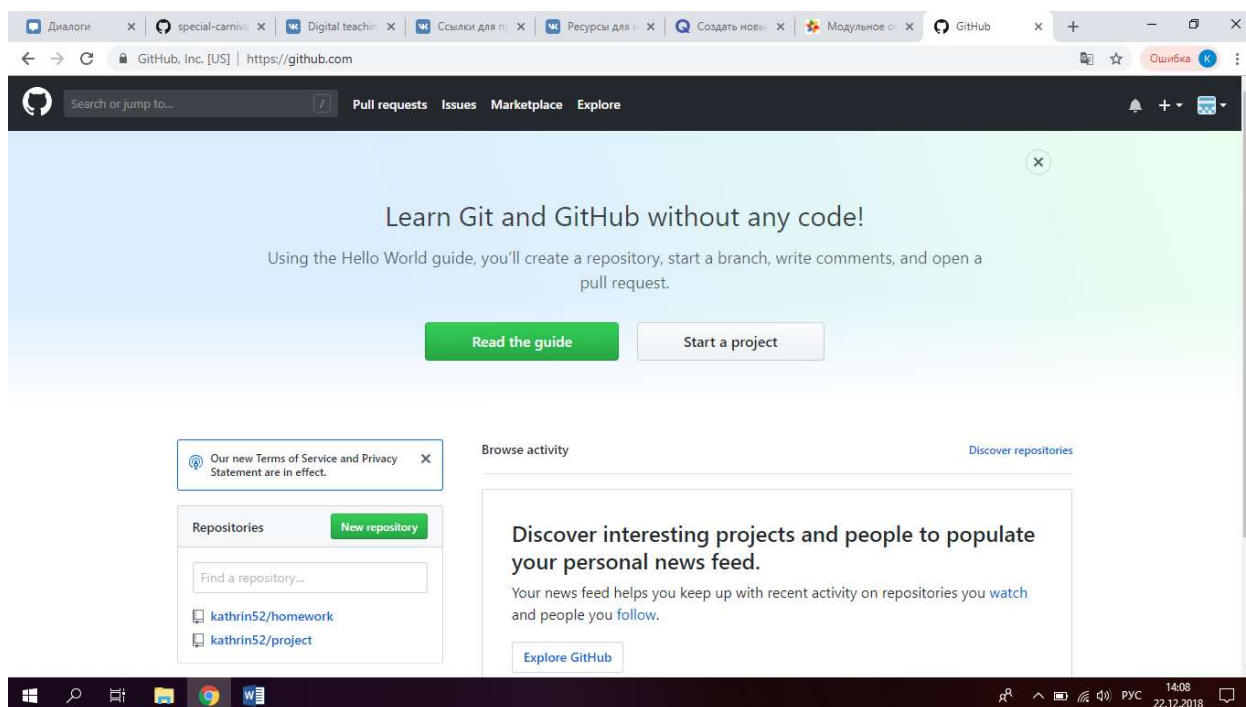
Диалоги × special-carniv × Digital teachin × Ссылки для пр × Ресурсы для × Создать новы × Модульное о × GitHub × +

GitHub, Inc. [US] | https://github.com

Ошибка K

Search or jump to... / Pull requests Issues Marketplace Explore

Learn Git and GitHub without any code!

Using the Hello World guide, you'll create a repository, start a branch, write comments, and open a pull request.

Read the guide Start a project

Our new Terms of Service and Privacy Statement are in effect. ×

Repositories New repository

Find a repository...

kathrin52/homework
kathrin52/project

Browse activity Discover repositories

Discover interesting projects and people to populate your personal news feed.

Your news feed helps you keep up with recent activity on repositories you watch and people you follow.

Explore GitHub

РУС 14:08 22.12.2018